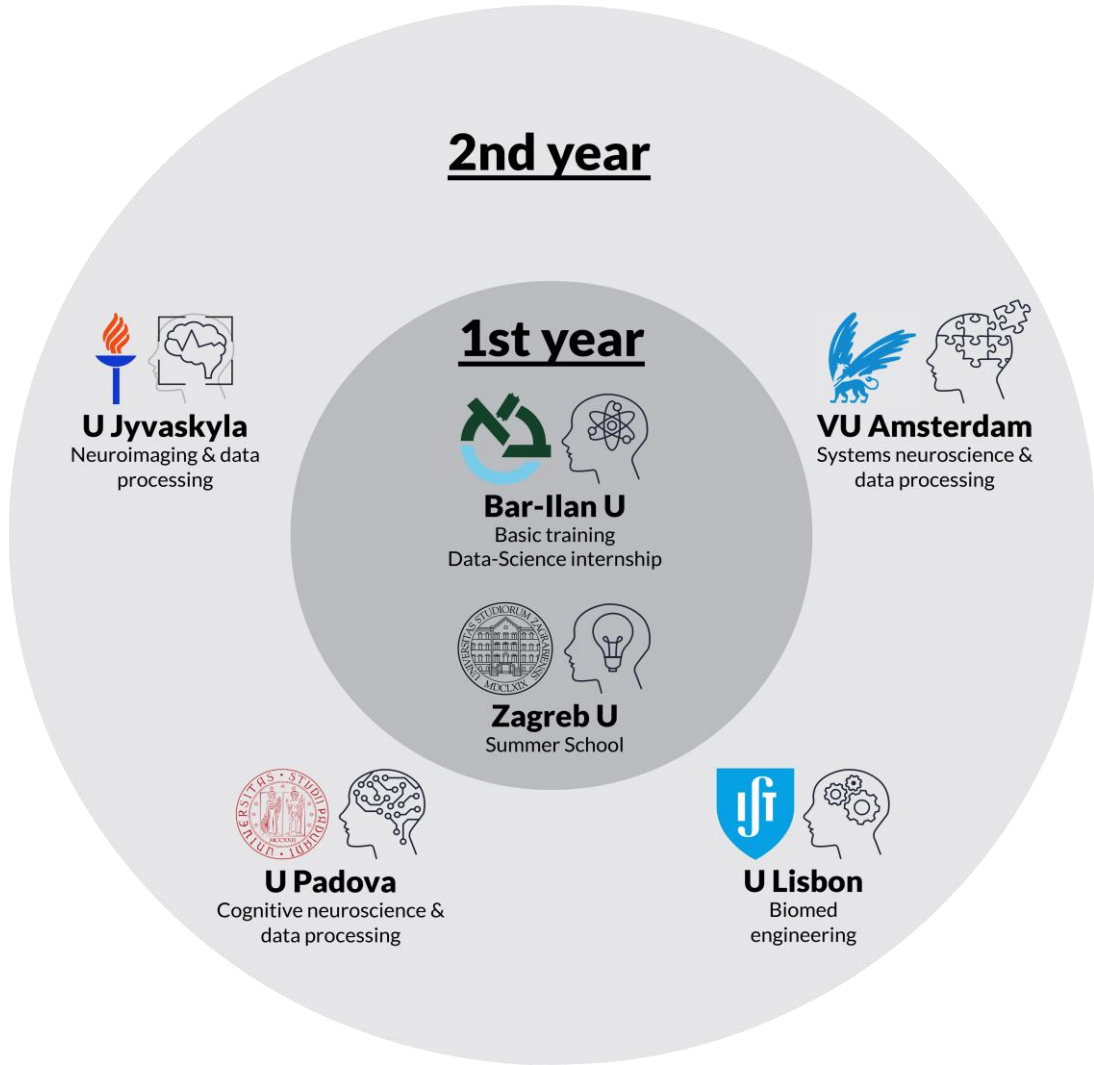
2nd year

U Jyvaskyla
Neuroimaging & data processing

1st year

VU Amsterdam
Systems neuroscience & data processing

Bar-Ilan U
Basic training
Data-Science internship

Zagreb U
Summer School

U Padova
Cognitive neuroscience & data processing

U Lisbon
Biomed engineering